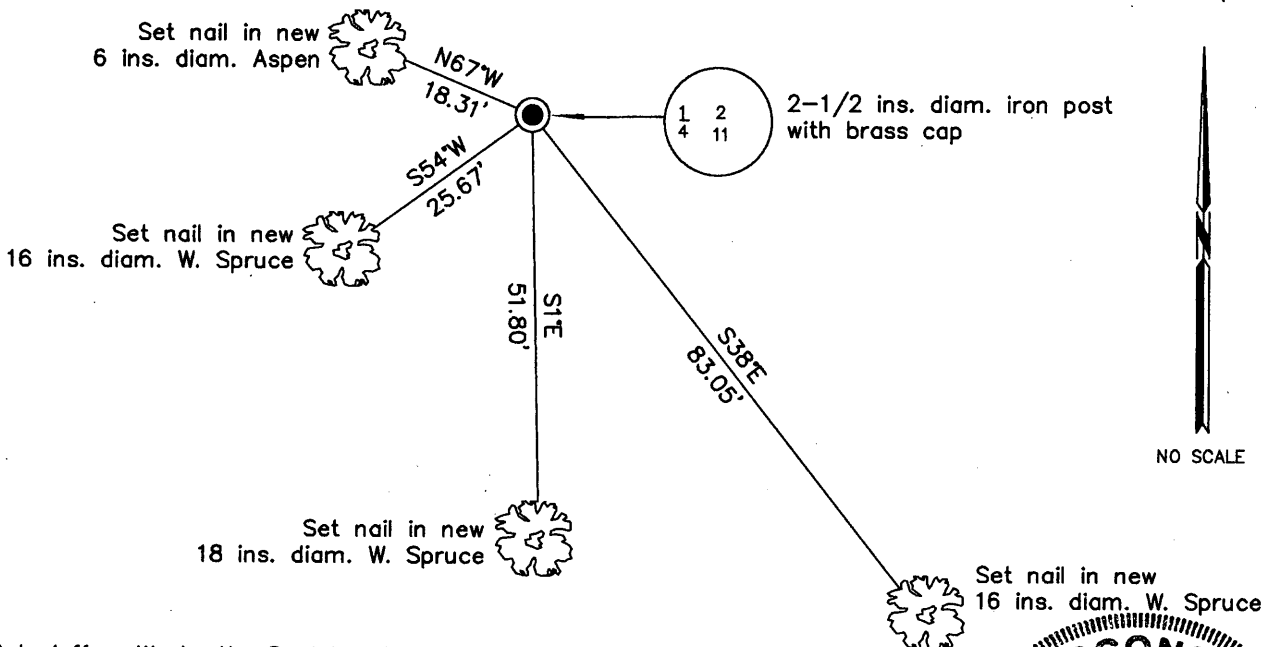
Set nail in new 6 ins. diam. Aspen

N67°W
18.31'

$\frac{1}{4}$ $\frac{2}{11}$

2–1/2 ins. diam. iron post with brass cap

S54°W
25.67'

Set nail in new 16 ins. diam. W. Spruce

S1°E
51.80'

S38°E
83.05'

NO SCALE

Set nail in new 18 ins. diam. W. Spruce

Set nail in new 16 ins. diam. W. Spruce